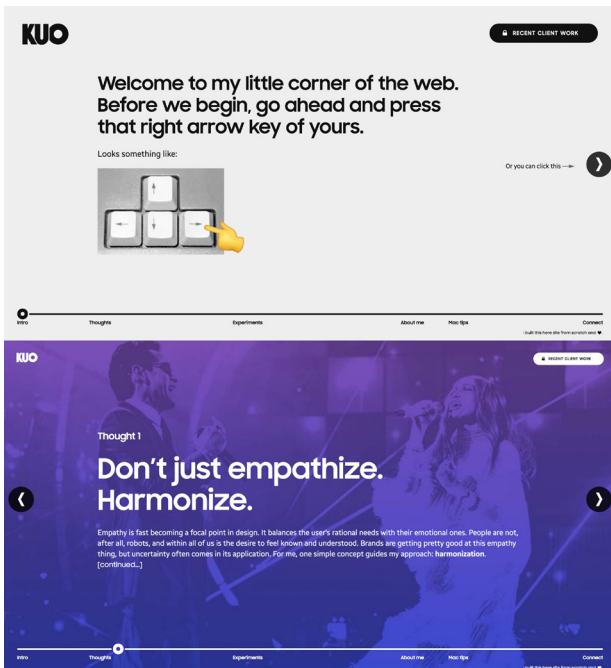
KUO

RECENT CLIENT WORK

Welcome to my little corner of the web. Before we begin, go ahead and press that right arrow key of yours.

Looks something like:

Or you can click this →

Intro
Thoughts
Experiments
About me
Mac tips
Connect

I built this here site from scratch and ♥

KUO

RECENT CLIENT WORK

Thought 1

Don't just empathize. Harmonize.

Empathy is fast becoming a focal point in design. It balances the user's rational needs with their emotional ones. People are not, after all, robots, and within all of us is the desire to feel known and understood. Brands are getting pretty good at this empathy thing, but uncertainty often comes in its application. For me, one simple concept guides my approach: **harmonization**. [continued...]

Intro
Thoughts
Experiments
About me
Mac tips
Connect

I built this here site from scratch and ♥